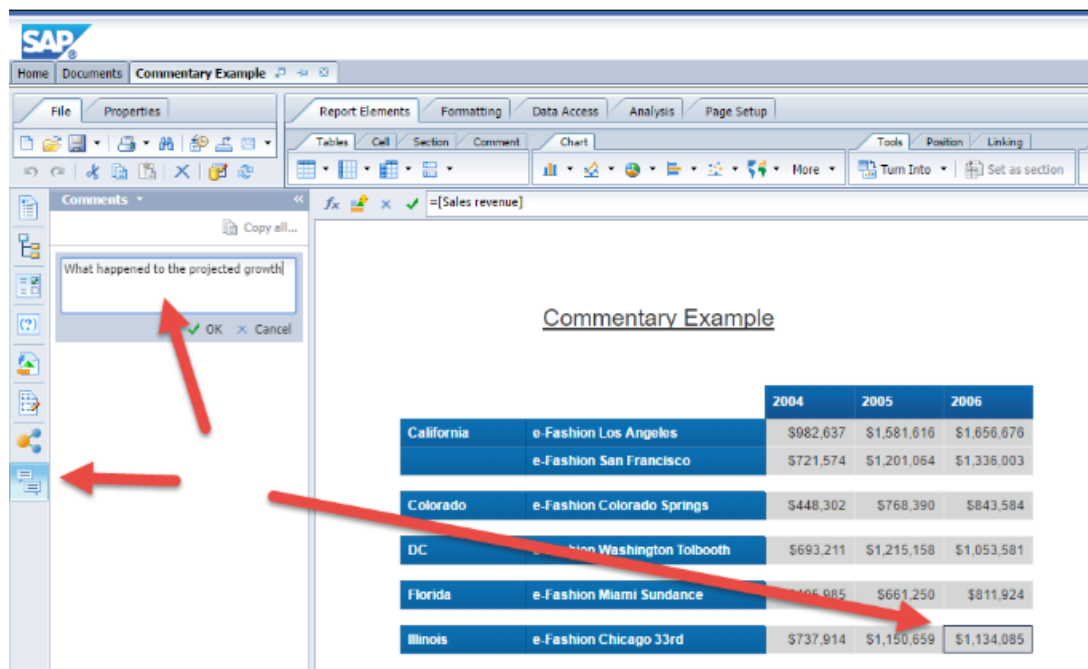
SAP

Home | Documents | Commentary Example

File | Properties

Report Elements | Formatting | Data Access | Analysis | Page Setup

Tables | Cell | Section | Comment

Chart

Tools | Position | Linking

More

Turn Into | Set as section

Comments

Copy all...

What happened to the projected growth

OK | Cancel

=[Sales revenue]

Commentary Example

| | | 2004 | 2005 | 2006 |
|---|---|---|---|---|
| California | e-Fashion Los Angeles | $982,637 | $1,581,616 | $1,656,676 |
| | e-Fashion San Francisco | $721,574 | $1,201,064 | $1,336,003 |
| Colorado | e-Fashion Colorado Springs | $448,302 | $768,390 | $843,584 |
| DC | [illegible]ion Washington Tolbooth | $693,211 | $1,215,158 | $1,053,581 |
| Florida | e-Fashion Miami Sundance | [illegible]05,985 | $661,250 | $811,924 |
| Illinois | e-Fashion Chicago 33rd | $737,914 | $1,150,659 | $1,134,085 |